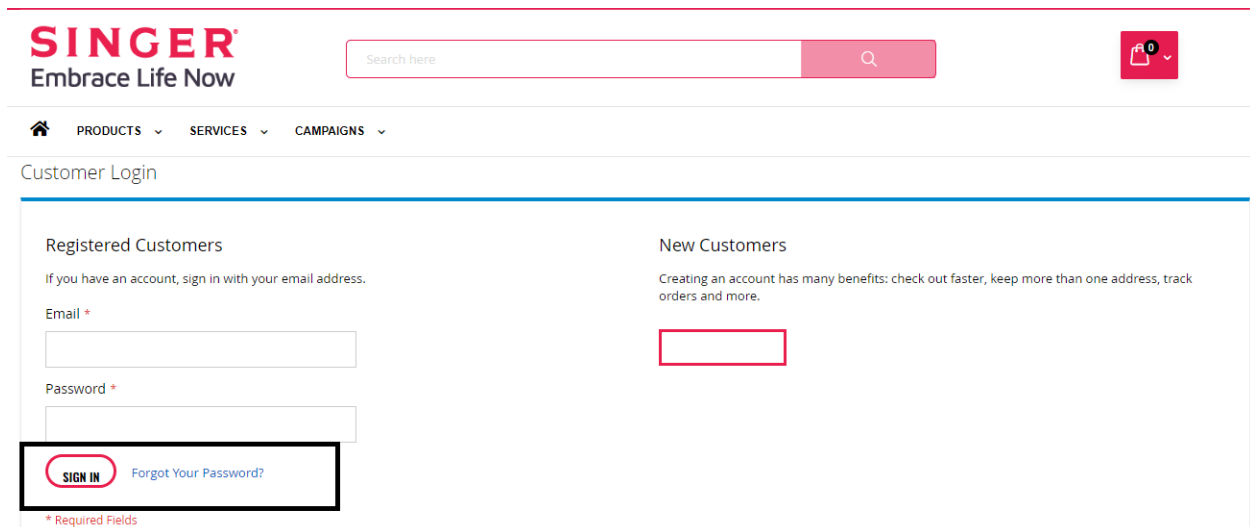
SINGER
Embrace Life Now

Search here

0

PRODUCTS SERVICES CAMPAIGNS

Customer Login

Registered Customers

If you have an account, sign in with your email address.

Email *

Password *

SIGN IN Forgot Your Password?

* Required Fields

New Customers

Creating an account has many benefits: check out faster, keep more than one address, track orders and more.